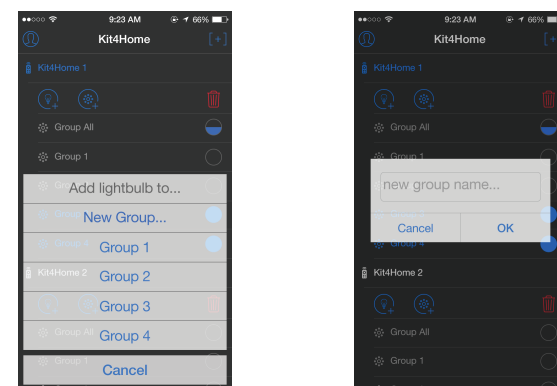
●●○○○ 9:23 AM 66%

Kit4Home

Kit4Home 1

Group All

Group 1

Add lightbulb to...

New Group...

Group 1

Group 2

Group 3

Group 4

Kit4Home 2

Group All

Group 1

Cancel

●●○○○ 9:23 AM 66%

Kit4Home

Kit4Home 1

Group All

Group 1

new group name...

Cancel

OK

Group 4

Kit4Home 2

Group All

Group 1